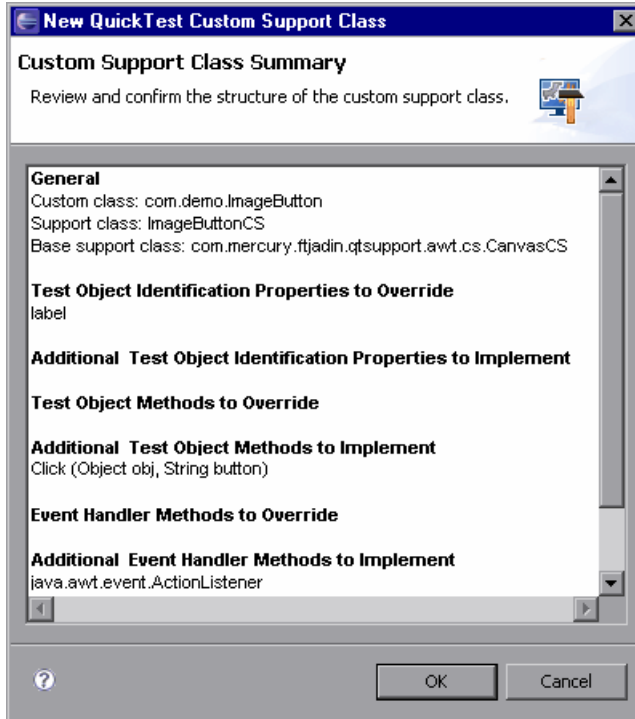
New QuickTest Custom Support Class

Custom Support Class Summary

Review and confirm the structure of the custom support class.

General
Custom class: com.demo.ImageButton
Support class: ImageButtonCS
Base support class: com.mercury.ftjadin.qtsupport.awt.cs.CanvasCS

Test Object Identification Properties to Override
label

Additional Test Object Identification Properties to Implement

Test Object Methods to Override

Additional Test Object Methods to Implement
Click (Object obj, String button)

Event Handler Methods to Override

Additional Event Handler Methods to Implement
java.awt.event.ActionListener

OK

Cancel